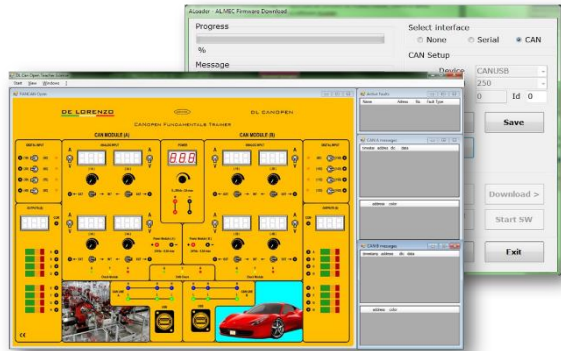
Acoader - AL-MEC Firmware Download

Progress

%

Message

Select interface

None Serial CAN

CAN Setup

Device CANUSB

250

0 Id 0

Save

Download >

Start SW

Exit

DL Can Open Teacher control

Start View Windows ?

DE LORENZO

DL CANOPEN

CANOPEN FUNDAMENTALS TRAINER

CAN MODULE (A)

CAN MODULE (B)

POWER

888

Active Faults

Name Addres No Fault Type

CAN A messages

timestam addres dlc data

address color

CAN B messages

timestamp address dlc data

address color